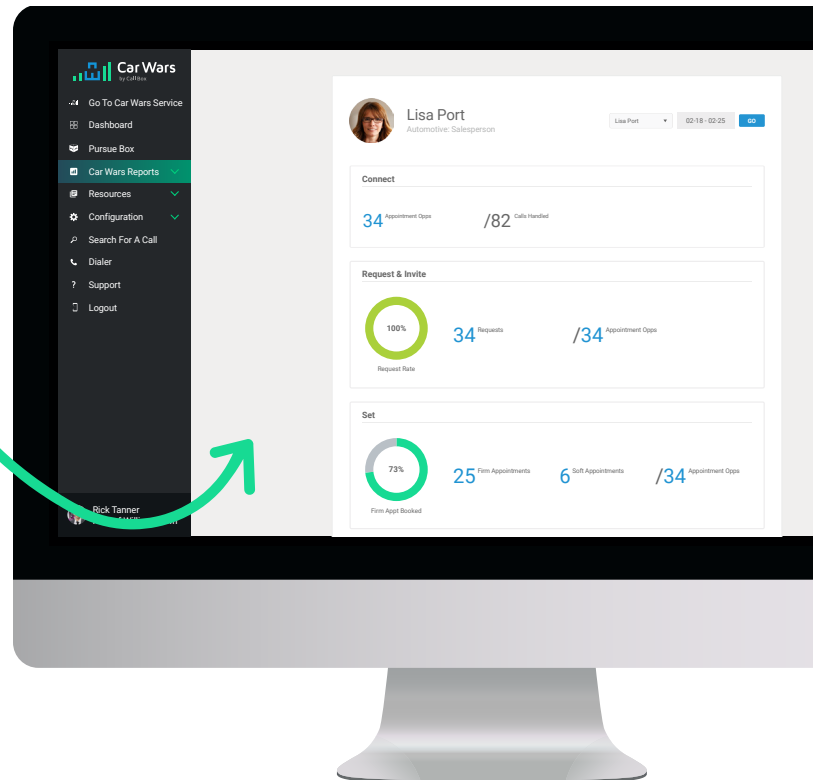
Car Wars
by CallBox

Go To Car Wars Service
Dashboard
Pursue Box
Car Wars Reports
Resources
Configuration
Search For A Call
Dialer
Support
Logout

Rick Tanner
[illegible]

Lisa Port
Automotive: Salesperson

Lisa Port
02-18 - 02-25
GO

Connect

34 Appointment Opps
/82 Calls Handled

Request & Invite

100%
Request Rate
34 Requests
/34 Appointment Opps

Set

73%
Firm Appt Booked
25 Firm Appointments
6 Soft Appointments
/34 Appointment Opps